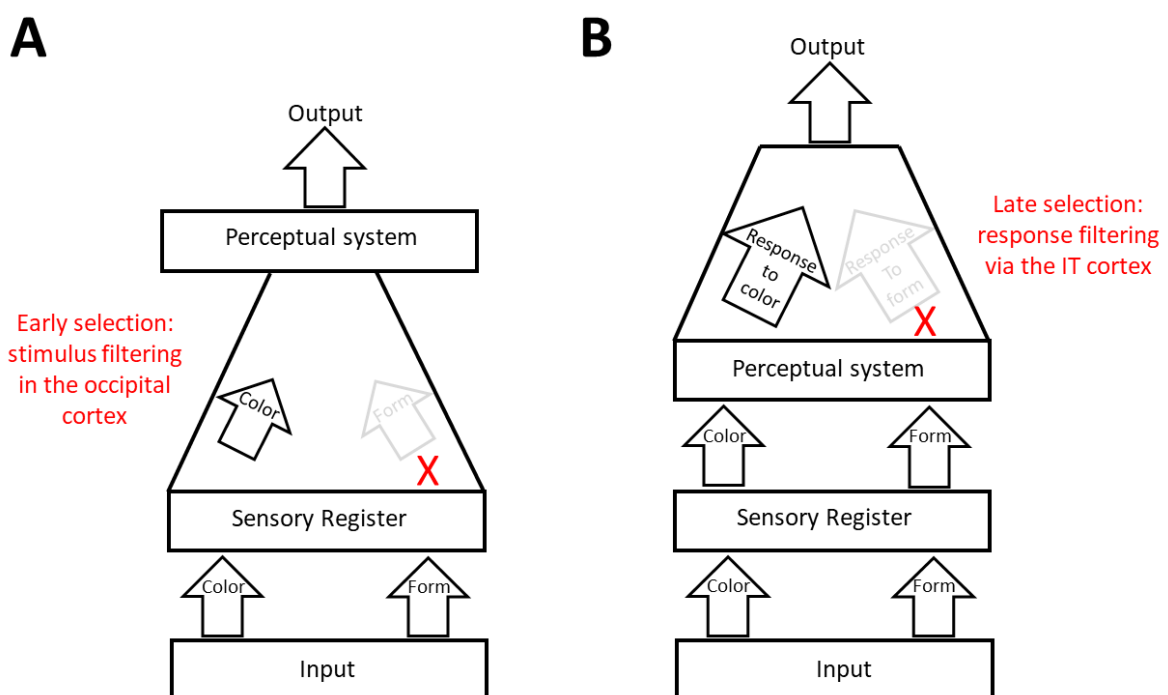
A

Output

Perceptual system

Early selection: stimulus filtering in the occipital cortex

Color

Form

X

Sensory Register

Color

Form

Input

B

Output

Late selection: response filtering via the IT cortex

Response to color

Response To form

X

Perceptual system

Color

Form

Sensory Register

Color

Form

Input